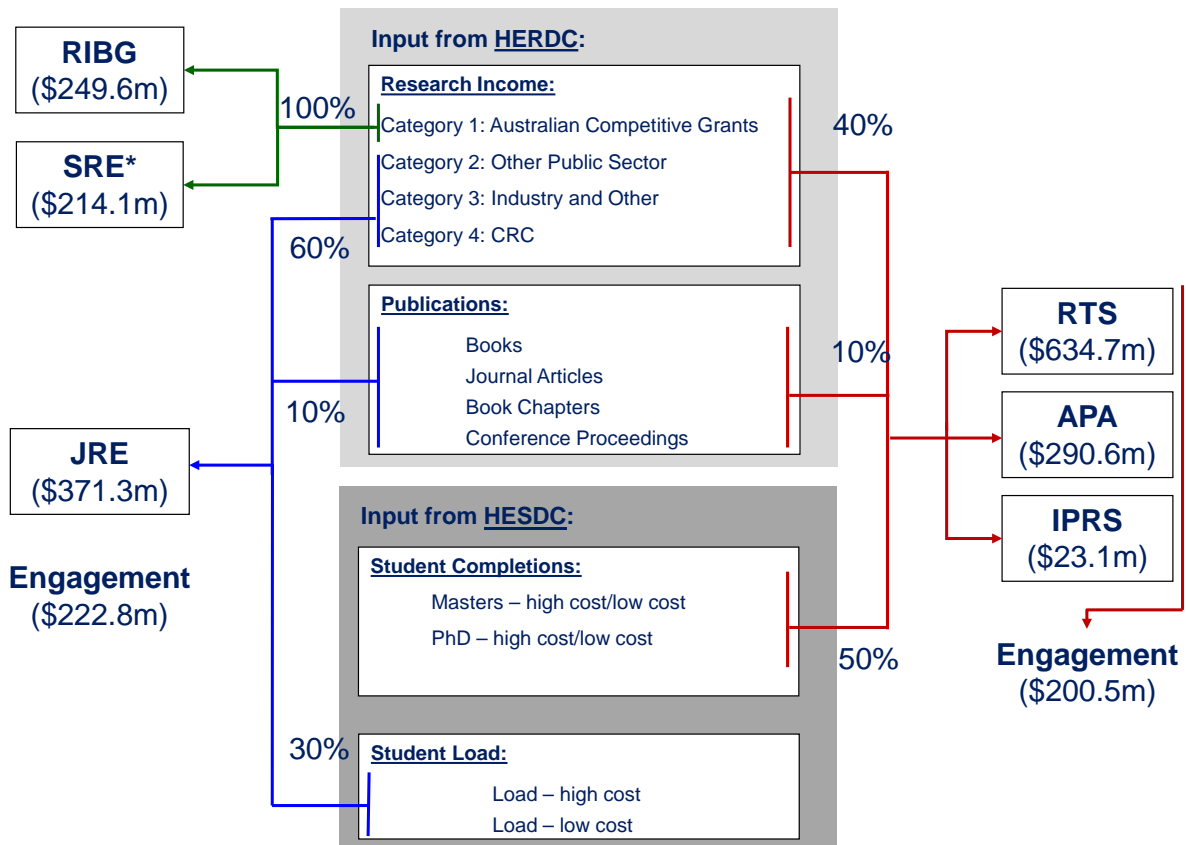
RIBG
($249.6m)

SRE*
($214.1m)

100%

60%

10%

JRE
($371.3m)

Engagement
($222.8m)

30%

Input from HERDC:

Research Income:

Category 1: Australian Competitive Grants
Category 2: Other Public Sector
Category 3: Industry and Other
Category 4: CRC

Publications:

Books
Journal Articles
Book Chapters
Conference Proceedings

Input from HESDC:

Student Completions:

Masters – high cost/low cost
PhD – high cost/low cost

Student Load:

Load – high cost
Load – low cost

40%

10%

50%

RTS
($634.7m)

APA
($290.6m)

IPRS
($23.1m)

Engagement
($200.5m)